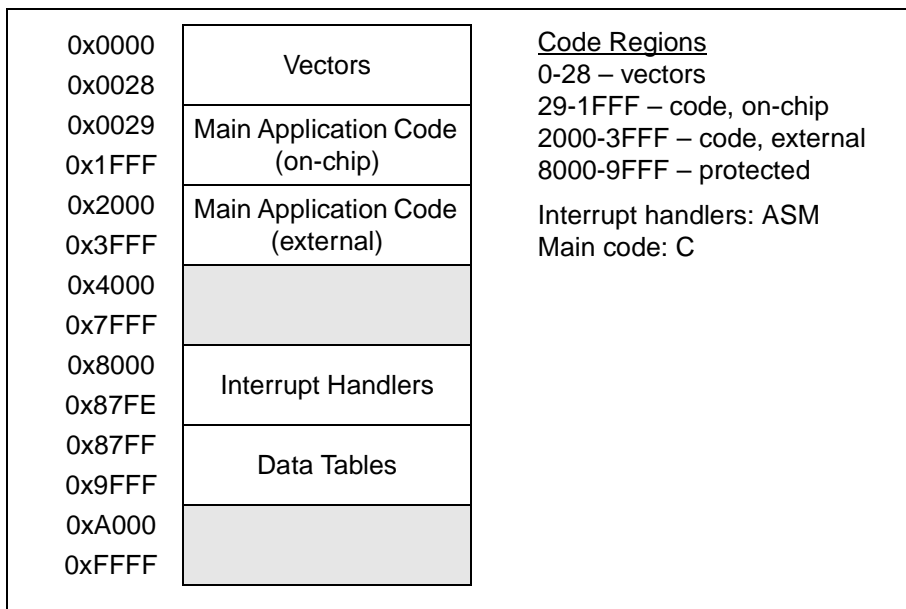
0x0000
0x0028

Vectors

0x0029
0x1FFF

Main Application Code (on-chip)

0x2000
0x3FFF

Main Application Code (external)

0x4000
0x7FFF

0x8000
0x87FE

Interrupt Handlers

0x87FF
0x9FFF

Data Tables

0xA000
0xFFFF

Code Regions
0-28 – vectors
29-1FFF – code, on-chip
2000-3FFF – code, external
8000-9FFF – protected

Interrupt handlers: ASM
Main code: C